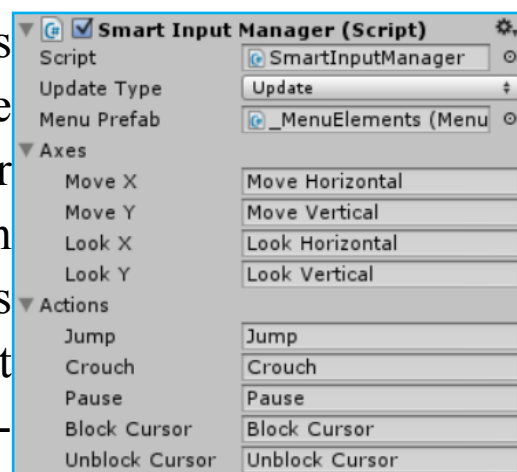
Smart Input Manager (Script)

| | |
|---|---|
| Script | SmartInputManager |
| Update Type | Update |
| Menu Prefab | _MenuElements (Menu |

Axes

| | |
|---|---|
| Move X | Move Horizontal |
| Move Y | Move Vertical |
| Look X | Look Horizontal |
| Look Y | Look Vertical |

Actions

| | |
|---|---|
| Jump | Jump |
| Crouch | Crouch |
| Pause | Pause |
| Block Cursor | Block Cursor |
| Unblock Cursor | Unblock Cursor |